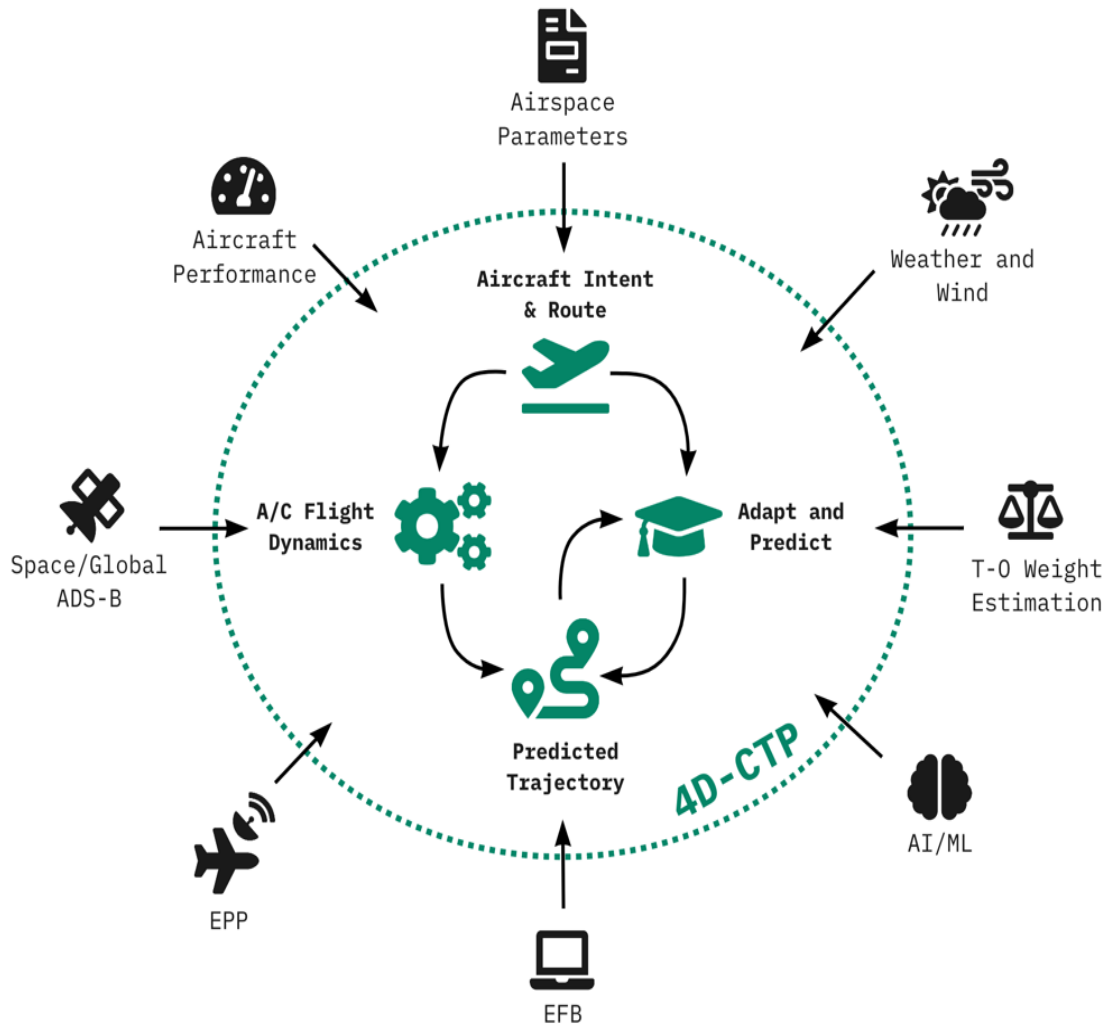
Airspace Parameters

Aircraft Performance

Weather and Wind

Aircraft Intent & Route

A/C Flight Dynamics

Adapt and Predict

Space/Global ADS-B

T-O Weight Estimation

Predicted Trajectory

4D-CTP

EPP

AI/ML

EFB